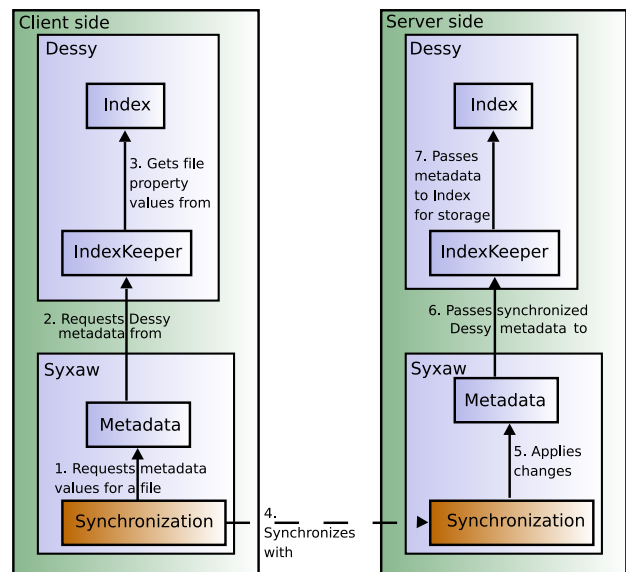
Client side

Dessy

Index

3. Gets file property values from

IndexKeeper

2. Requests Dessy metadata from

Syxaw

Metadata

1. Requests metadata values for a file

Synchronization

4. Synchronizes with

Server side

Dessy

Index

7. Passes metadata to Index for storage

IndexKeeper

6. Passes synchronized Dessy metadata to

Syxaw

Metadata

5. Applies changes

Synchronization